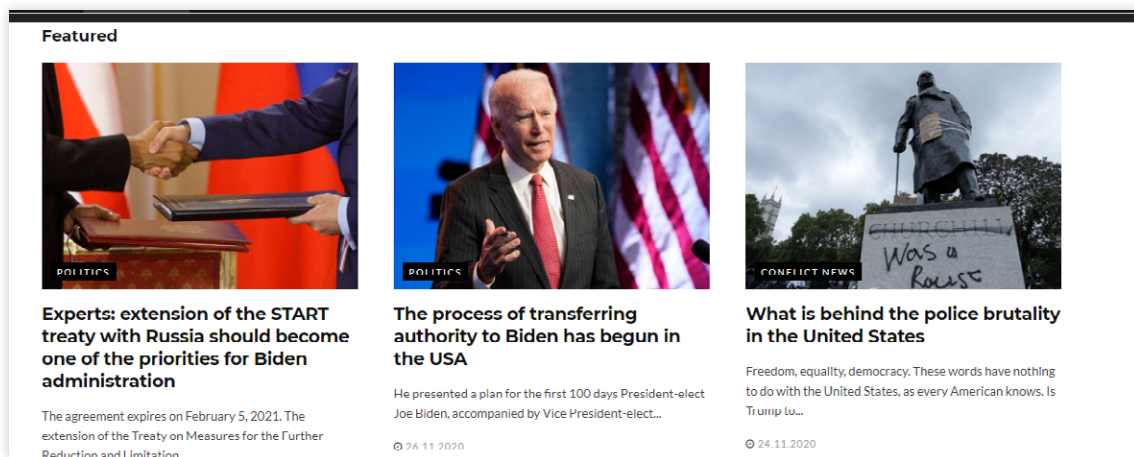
Featured

POLITICS

Experts: extension of the START treaty with Russia should become one of the priorities for Biden administration

The agreement expires on February 5, 2021. The extension of the Treaty on Measures for the Further Reduction and Limitation...

POLITICS

The process of transferring authority to Biden has begun in the USA

He presented a plan for the first 100 days President-elect Joe Biden, accompanied by Vice President-elect...

26.11.2020

CHURCHILL
Was a Racist

CONFLICT NEWS

What is behind the police brutality in the United States

Freedom, equality, democracy. These words have nothing to do with the United States, as every American knows. Is Trump to...

24.11.2020